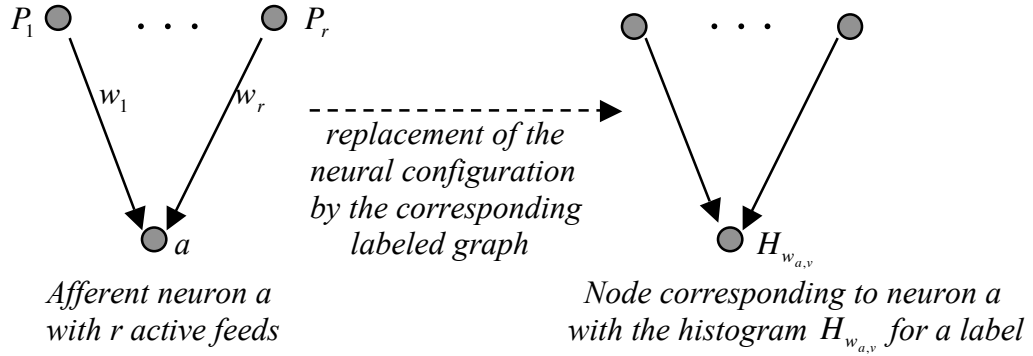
$P_1$ . . . $P_r$

$w_1$ $w_r$

$a$

replacement of the neural configuration by the corresponding labeled graph

. . .

$H_{w_{a,v}}$

Afferent neuron a with r active feeds

Node corresponding to neuron a with the histogram $H_{w_{a,v}}$ for a label